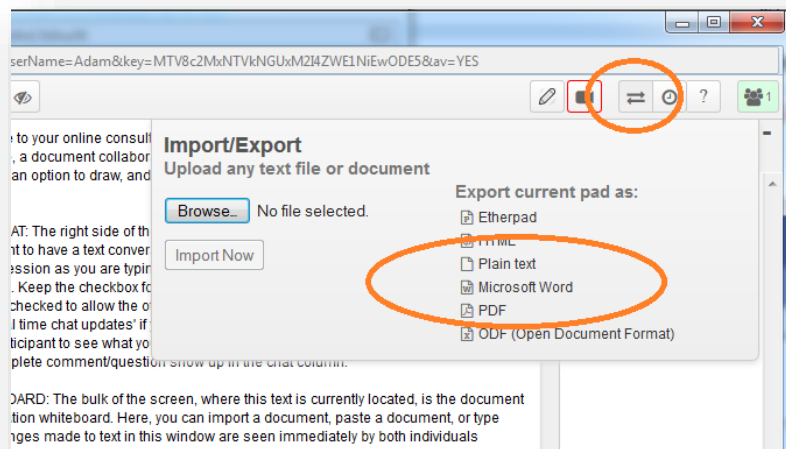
serName=Adam&key=MTV8c2MxNTVkNGUxM2I4ZWE1NiEwODE5&av=YES

? 1

e to your online consult
, a document collabo
an option to draw, and

AT: The right side of th
nt to have a text conver
ession as you are typin
. Keep the checkbox fo
checked to allow the o
l time chat updates' if
icipant to see what yo
plete comment/question show up in the chat column.

DARD: The bulk of the screen, where this text is currently located, is the document
tion whiteboard. Here, you can import a document, paste a document, or type
nges made to text in this window are seen immediately by both individuals

Import/Export
Upload any text file or document

Browse... No file selected.

Import Now

Export current pad as:
Etherpad
HTML
Plain text
Microsoft Word
PDF
ODF (Open Document Format)